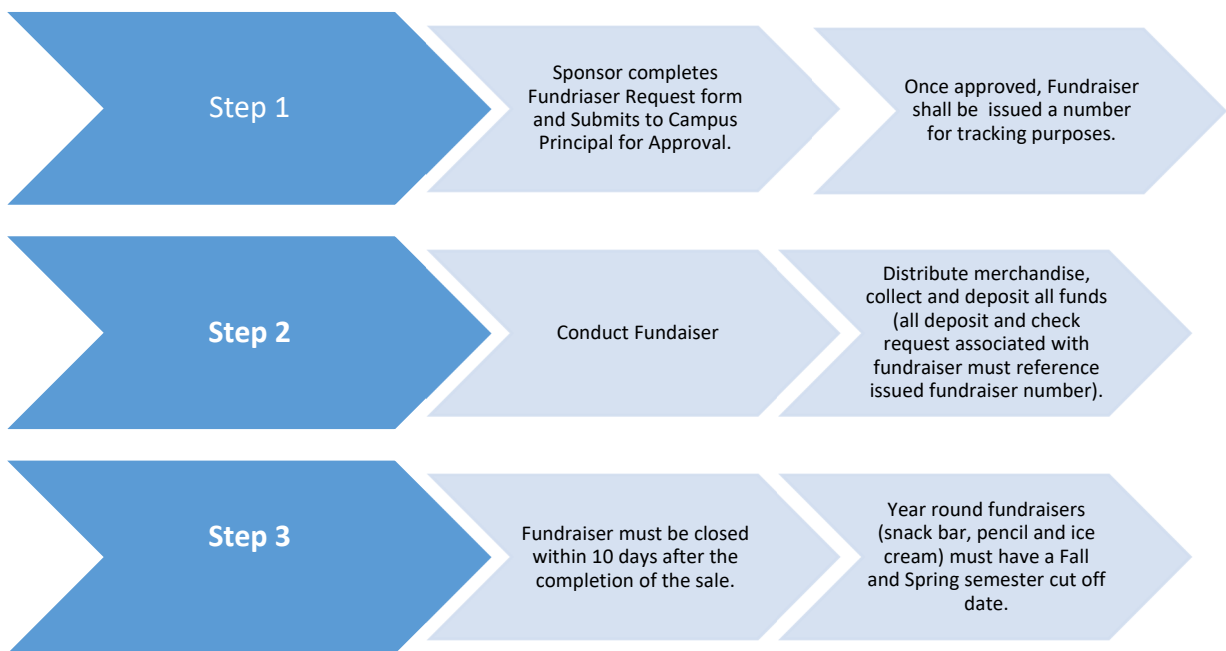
Step 1

Sponsor completes Fundriaser Request form and Submits to Campus Principal for Approval.

Once approved, Fundraiser shall be issued a number for tracking purposes.

Step 2

Conduct Fundaiser

Distribute merchandise, collect and deposit all funds (all deposit and check request associated with fundraiser must reference issued fundraiser number).

Step 3

Fundraiser must be closed within 10 days after the completion of the sale.

Year round fundraisers (snack bar, pencil and ice cream) must have a Fall and Spring semester cut off date.